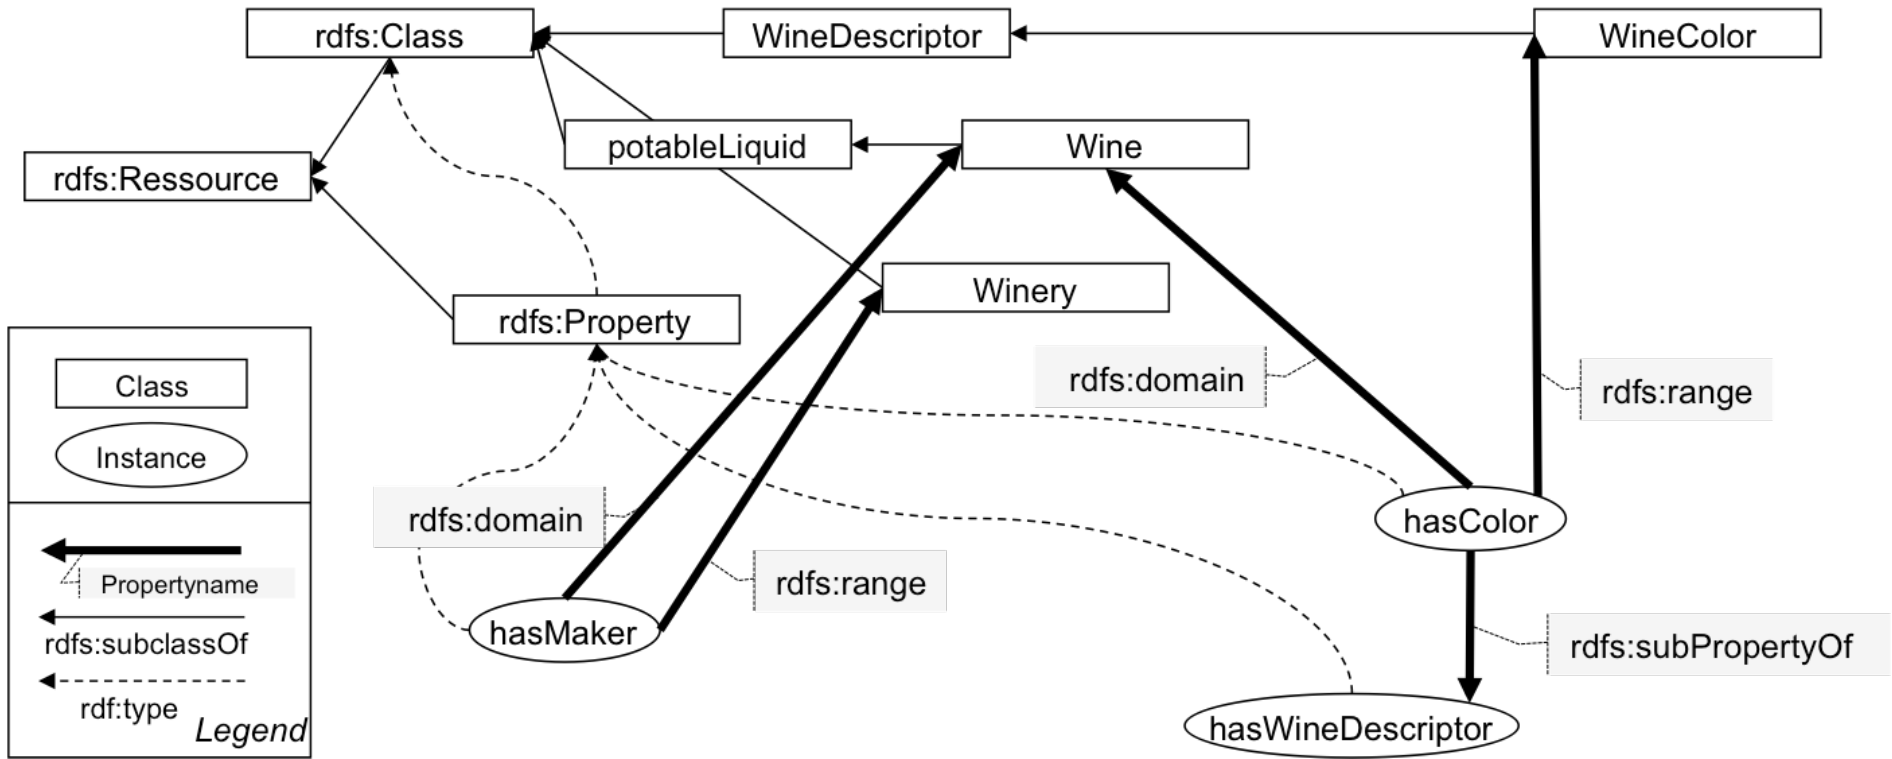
rdfs:Class

WineDescriptor

WineColor

rdfs:Ressource

potableLiquid

Wine

Winery

rdfs:Property

rdfs:domain

rdfs:range

Class

Instance

Propertyname

rdfs:subclassOf

rdf:type

Legend

rdfs:domain

rdfs:range

hasMaker

hasColor

rdfs:subPropertyOf

hasWineDescriptor